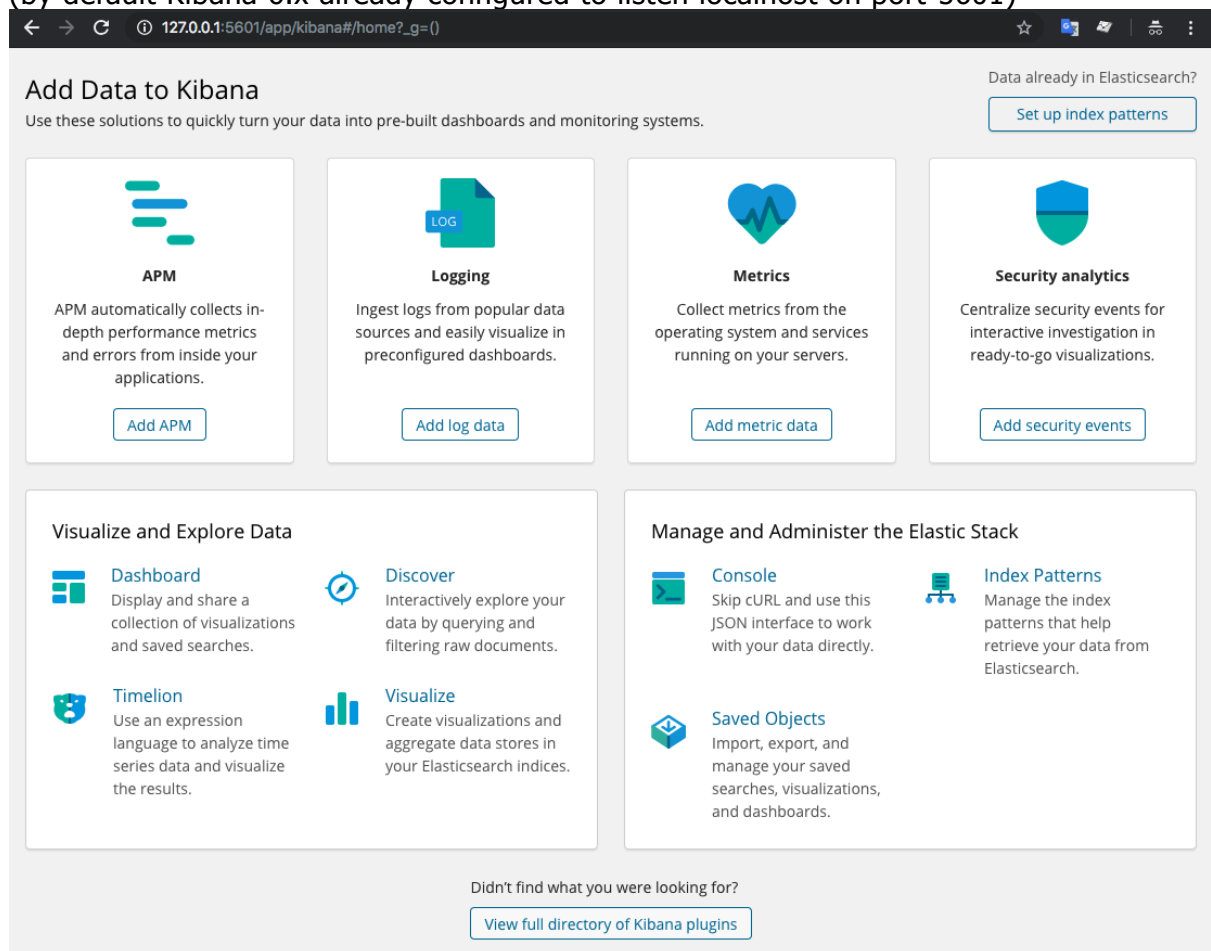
(by default Kibana 6.x already configured to listen localhost on port 5601)

127.0.0.1:5601/app/kibana#/home?_g=()

Add Data to Kibana
Use these solutions to quickly turn your data into pre-built dashboards and monitoring systems.

Data already in Elasticsearch?
Set up index patterns

APM
APM automatically collects in-depth performance metrics and errors from inside your applications.
Add APM

LOG
Logging
Ingest logs from popular data sources and easily visualize in preconfigured dashboards.
Add log data

Metrics
Collect metrics from the operating system and services running on your servers.
Add metric data

Security analytics
Centralize security events for interactive investigation in ready-to-go visualizations.
Add security events

Visualize and Explore Data

Dashboard
Display and share a collection of visualizations and saved searches.

Discover
Interactively explore your data by querying and filtering raw documents.

Timelion
Use an expression language to analyze time series data and visualize the results.

Visualize
Create visualizations and aggregate data stores in your Elasticsearch indices.

Manage and Administer the Elastic Stack

Console
Skip cURL and use this JSON interface to work with your data directly.

Index Patterns
Manage the index patterns that help retrieve your data from Elasticsearch.

Saved Objects
Import, export, and manage your saved searches, visualizations, and dashboards.

Didn't find what you were looking for?
View full directory of Kibana plugins